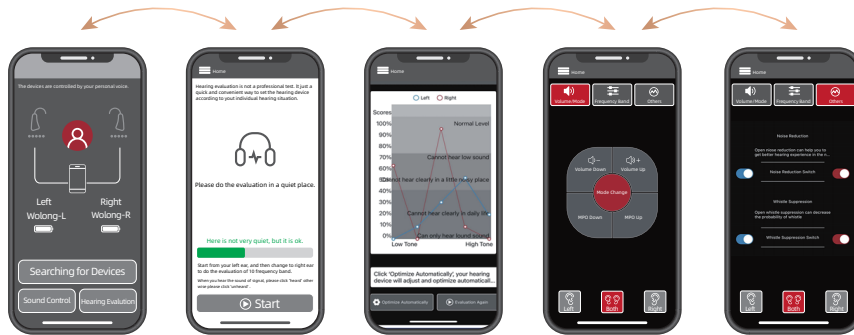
The devices are controlled by your personal voice.

Left
Wolong-L

Right
Wolong-R

Searching for Devices

Sound Control

Hearing Evalution

Home

Hearing evaluation is not a professional test. It just a quick and convenient way to set the hearing device according to your individual hearing situation.

Please do the evaluation in a quiet place.

Here is not very quiet, but it is ok.

Start from your left ear, and then change to right ear to do the evaluation of 10 frequency band.

When you hear the sound of signal, please click 'heard' other wise please click 'unheard'

Start

Home

Left Right

Scores

100%
90%
80%
70%
60%
50%
40%
30%
20%
10%
0%

Normal Level

Cannot hear low sound

Cannot hear clearly in a little noisy place

Cannot hear clearly in daily life

Can only hear loud sound

Low Tone

High Tone

Click 'Optimize Automatically', your hearing device will adjust and optimize automaticall...

Optimize Automatically

Evaluation Again

Volume Mode

Frequency Band

Others

Volume Down

Volume Up

Mode Change

MPO Down

MPO Up

Left

Both

Right

Home

Volume Mode

Frequency Band

Others

Noise Reduction

Open noise reduction can help you to get better hearing experience in the n...

Noise Reduction Switch

Whistle Suppression

Open whistle suppression can decrease the probability of whistle

Whistle Suppression Switch

Left

Both

Right